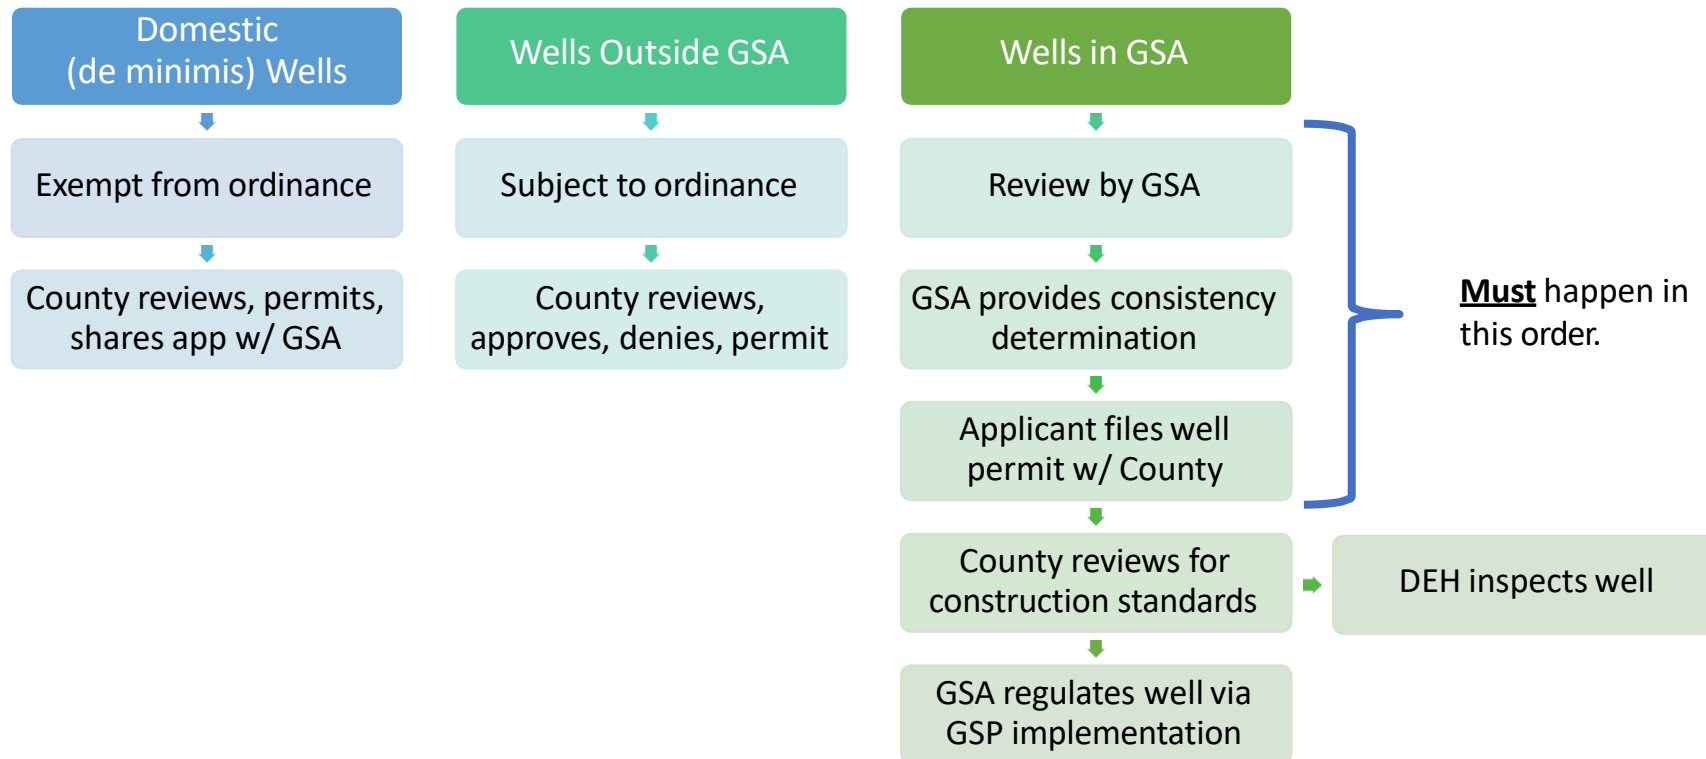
Domestic (de minimis) Wells

Exempt from ordinance

County reviews, permits, shares app w/ GSA

Wells Outside GSA

Subject to ordinance

County reviews, approves, denies, permit

Wells in GSA

Review by GSA

GSA provides consistency determination

Applicant files well permit w/ County

County reviews for construction standards

GSA regulates well via GSP implementation

DEH inspects well

**Must** happen in this order.